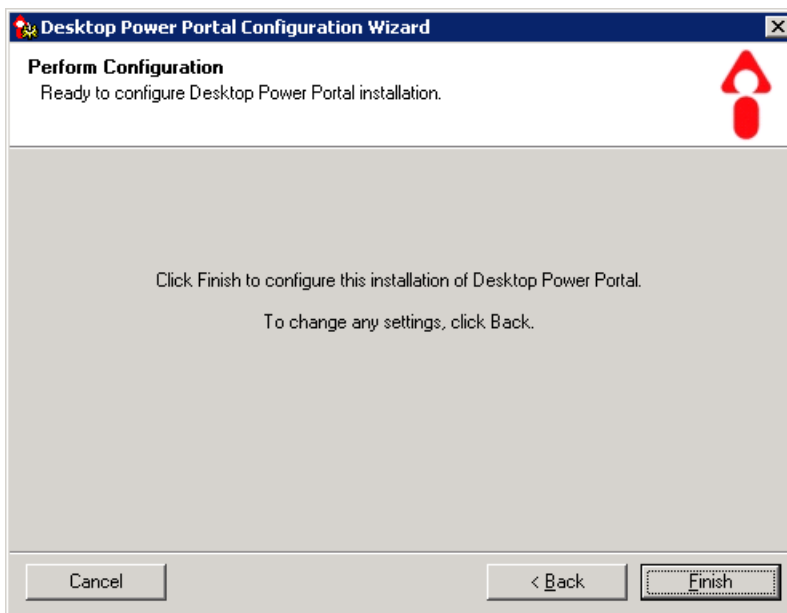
Desktop Power Portal Configuration Wizard

Perform Configuration
Ready to configure Desktop Power Portal installation.

Click Finish to configure this installation of Desktop Power Portal.

To change any settings, click Back.

Cancel

< Back

Finish